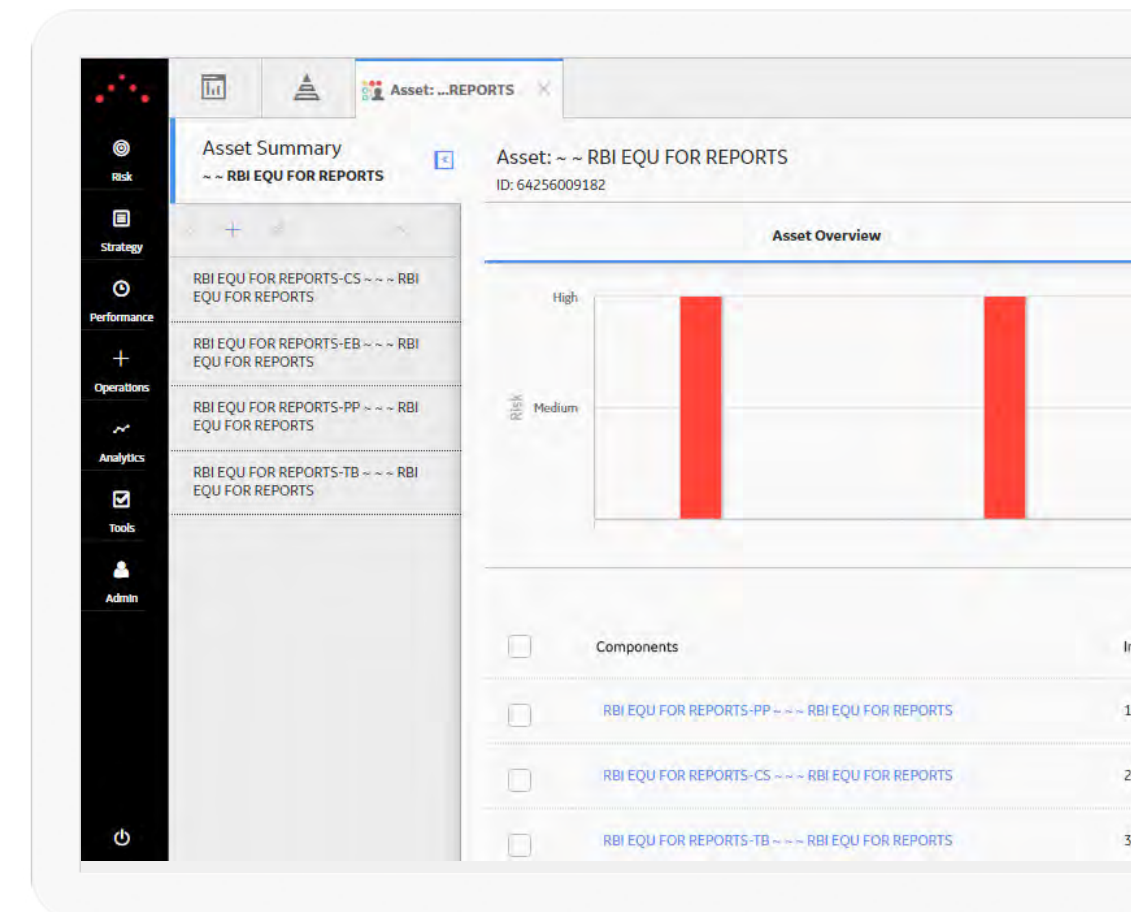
Risk
Strategy
Performance
Operations
Analytics
Tools
Admin

Asset: ...REPORTS

Asset Summary
~ ~ RBI EQU FOR REPORTS

RBI EQU FOR REPORTS-CS ~ ~ ~ RBI EQU FOR REPORTS
RBI EQU FOR REPORTS-EB ~ ~ ~ RBI EQU FOR REPORTS
RBI EQU FOR REPORTS-PP ~ ~ ~ RBI EQU FOR REPORTS
RBI EQU FOR REPORTS-TB ~ ~ ~ RBI EQU FOR REPORTS

Asset: ~ ~ RBI EQU FOR REPORTS
ID: 64256009182

Asset Overview

High
Risk
Medium

| | Components | I |
|---|---|---|
| | RBI EQU FOR REPORTS-PP ~ ~ ~ RBI EQU FOR REPORTS | 1 |
| | RBI EQU FOR REPORTS-CS ~ ~ ~ RBI EQU FOR REPORTS | 2 |
| | RBI EQU FOR REPORTS-TB ~ ~ ~ RBI EQU FOR REPORTS | 3 |